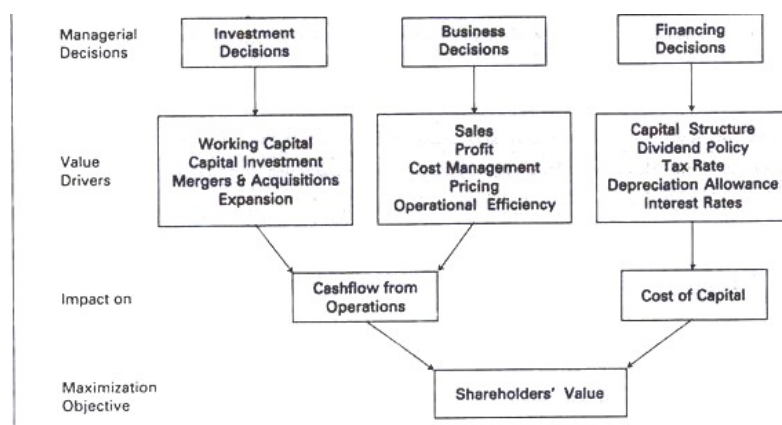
Managerial Decisions

Investment Decisions

Business Decisions

Financing Decisions

Value Drivers

Working Capital
Capital Investment
Mergers & Acquisitions
Expansion

Sales
Profit
Cost Management
Pricing
Operational Efficiency

Capital Structure
Dividend Policy
Tax Rate
Depreciation Allowance
Interest Rates

Impact on

Cashflow from Operations

Cost of Capital

Maximization Objective

Shareholders' Value